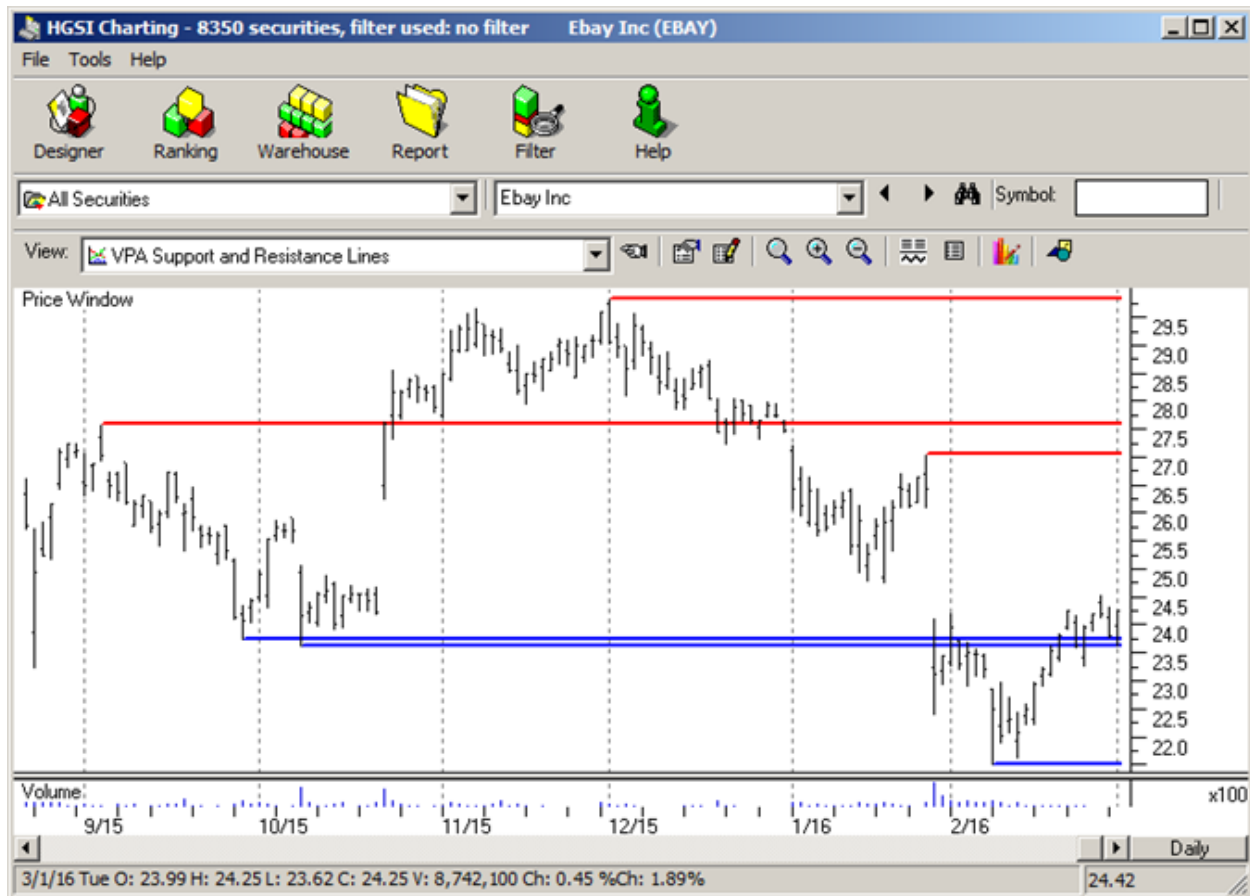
HGSI Charting - 8350 securities, filter used: no filter Ebay Inc (EBAY)

File Tools Help

Designer Ranking Warehouse Report Filter Help

All Securities

Ebay Inc

Symbol:

View: VPA Support and Resistance Lines

Price Window

29.5
29.0
28.5
28.0
27.5
27.0
26.5
26.0
25.5
25.0
24.5
24.0
23.5
23.0
22.5
22.0

Volume

x100

9/15 10/15 11/15 12/15 1/16 2/16

Daily

3/1/16 Tue O: 23.99 H: 24.25 L: 23.62 C: 24.25 V: 8,742,100 Ch: 0.45 %Ch: 1.89%

24.42